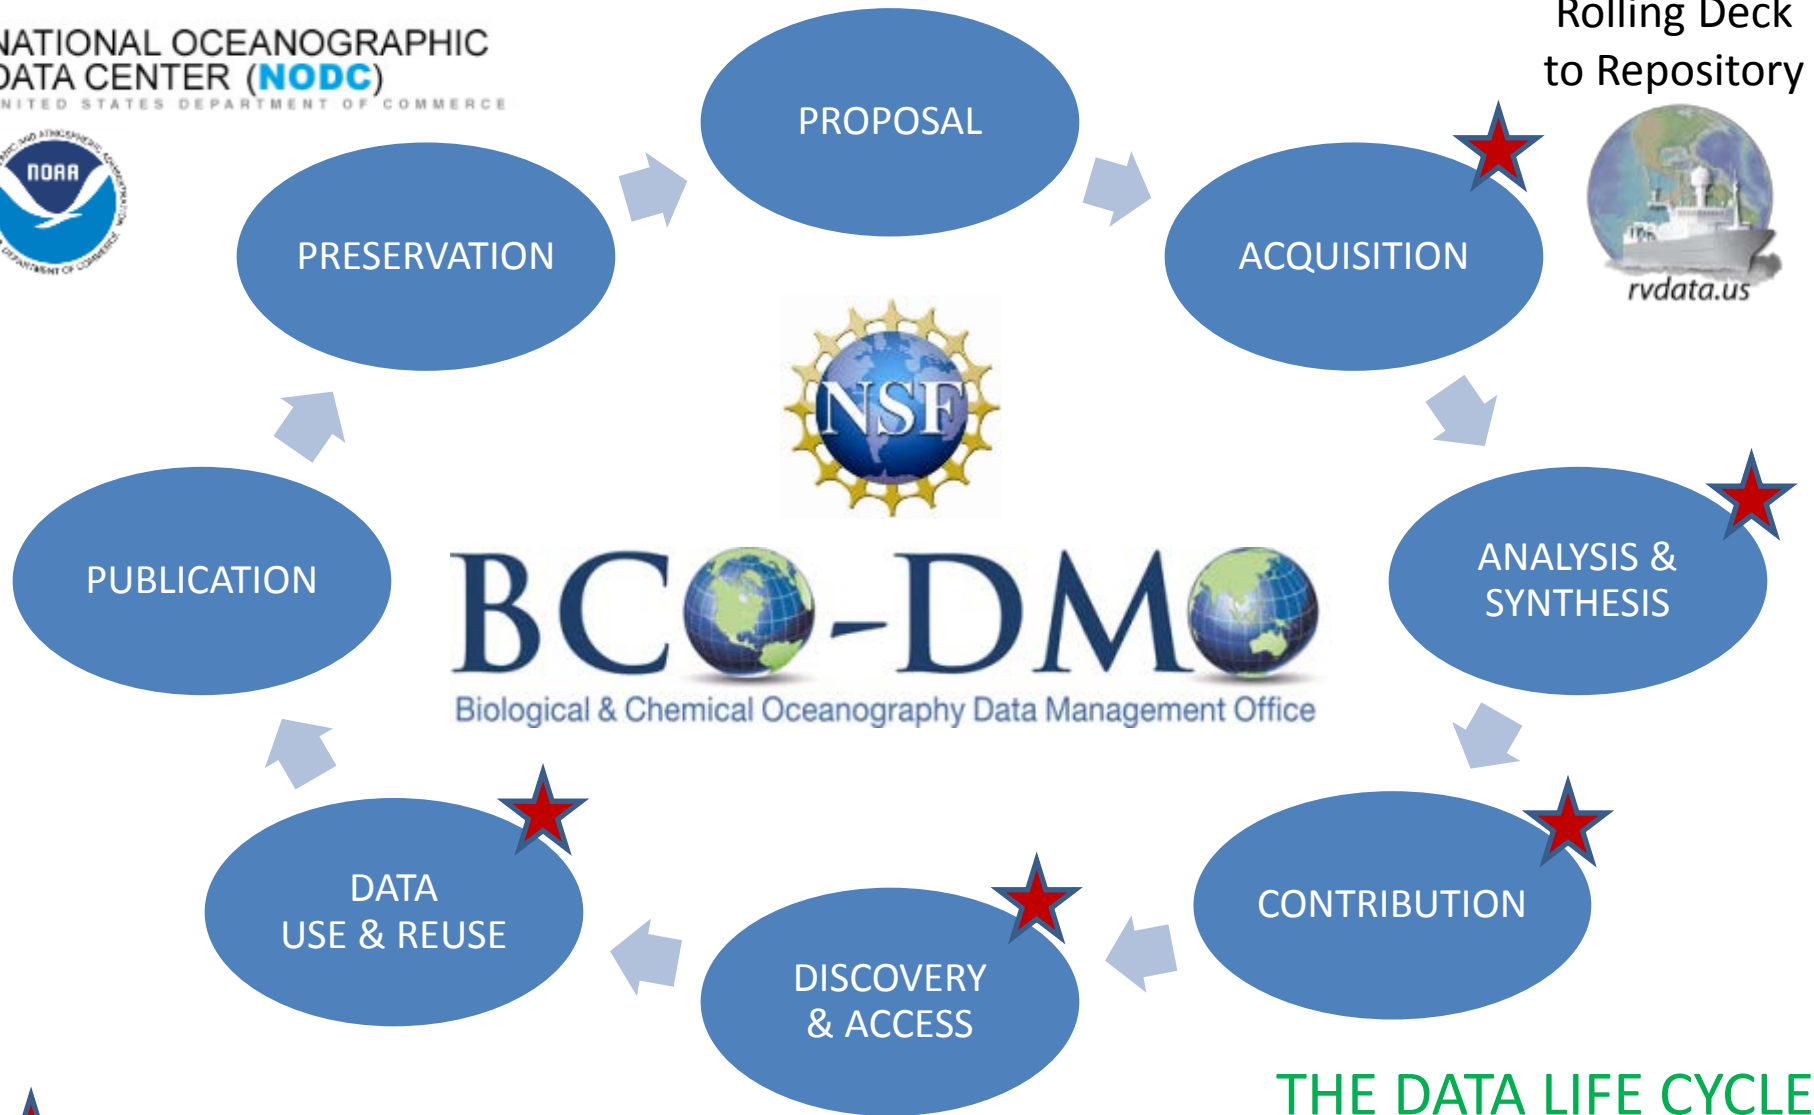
NATIONAL OCEANOGRAPHIC DATA CENTER (NODC)
UNITED STATES DEPARTMENT OF COMMERCE

NOAA

PROPOSAL

Rolling Deck to Repository

rvdata.us

PRESERVATION

ACQUISITION

NSF

ANALYSIS & SYNTHESIS

PUBLICATION

BCO-DMO
Biological & Chemical Oceanography Data Management Office

DATA USE & REUSE

CONTRIBUTION

DISCOVERY & ACCESS

THE DATA LIFE CYCLE